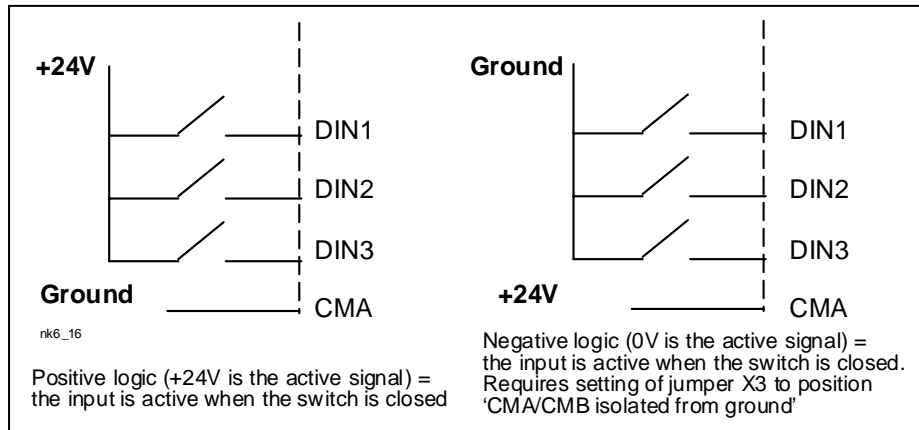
+24V

DIN1

DIN2

DIN3

Ground

CMA

nk6_16

Positive logic (+24V is the active signal) = the input is active when the switch is closed

Ground

DIN1

DIN2

DIN3

+24V

CMA

Negative logic (0V is the active signal) = the input is active when the switch is closed. Requires setting of jumper X3 to position 'CMA/CMB isolated from ground'